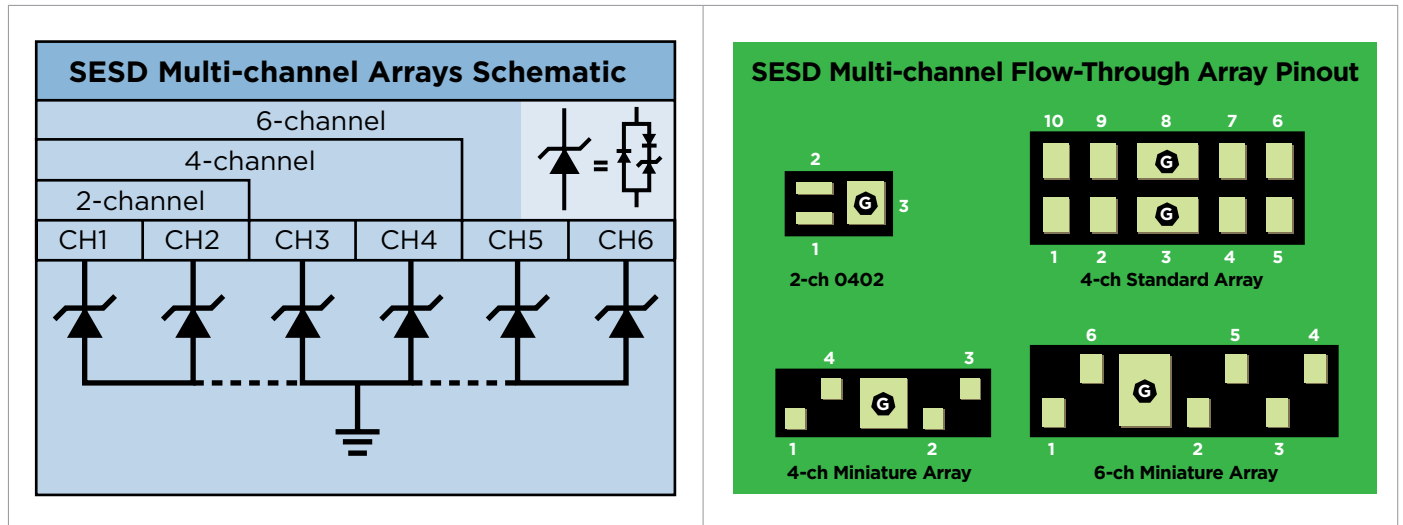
SESD Multi-channel Arrays Schematic

6-channel

4-channel

2-channel

| CH1 | CH2 | CH3 | CH4 | CH5 | CH6 |
|---|---|---|---|---|---|

=

SESD Multi-channel Flow-Through Array Pinout

2

G

3

1

2-ch 0402

10 9 8 7 6

G

G

1 2 3 4 5

4-ch Standard Array

4 3

G

1 2

4-ch Miniature Array

6 5 4

G

1 2 3

6-ch Miniature Array